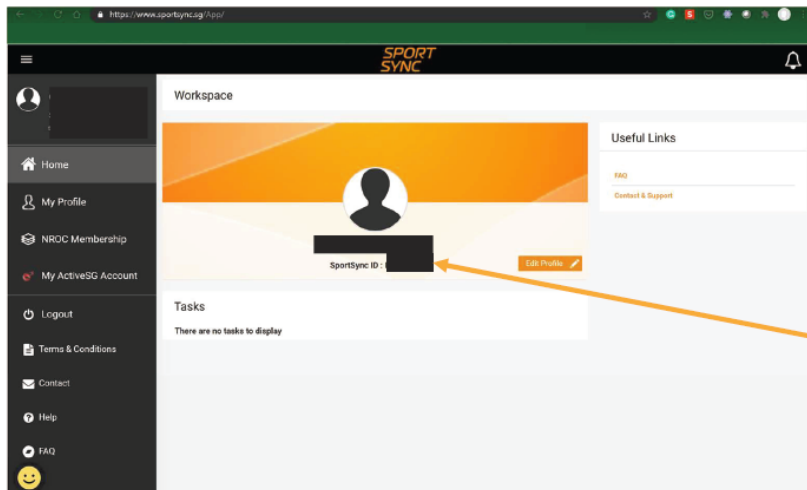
https://www.sportsync.sg/App/

SPORT SYNC

Workspace

Home
My Profile
NROC Membership
My ActiveSG Account
Logout
Terms & Conditions
Contact
Help
FAQ

SportSync ID :

Edit Profile

Useful Links
FAQ
Contact & Support

Tasks
There are no tasks to display